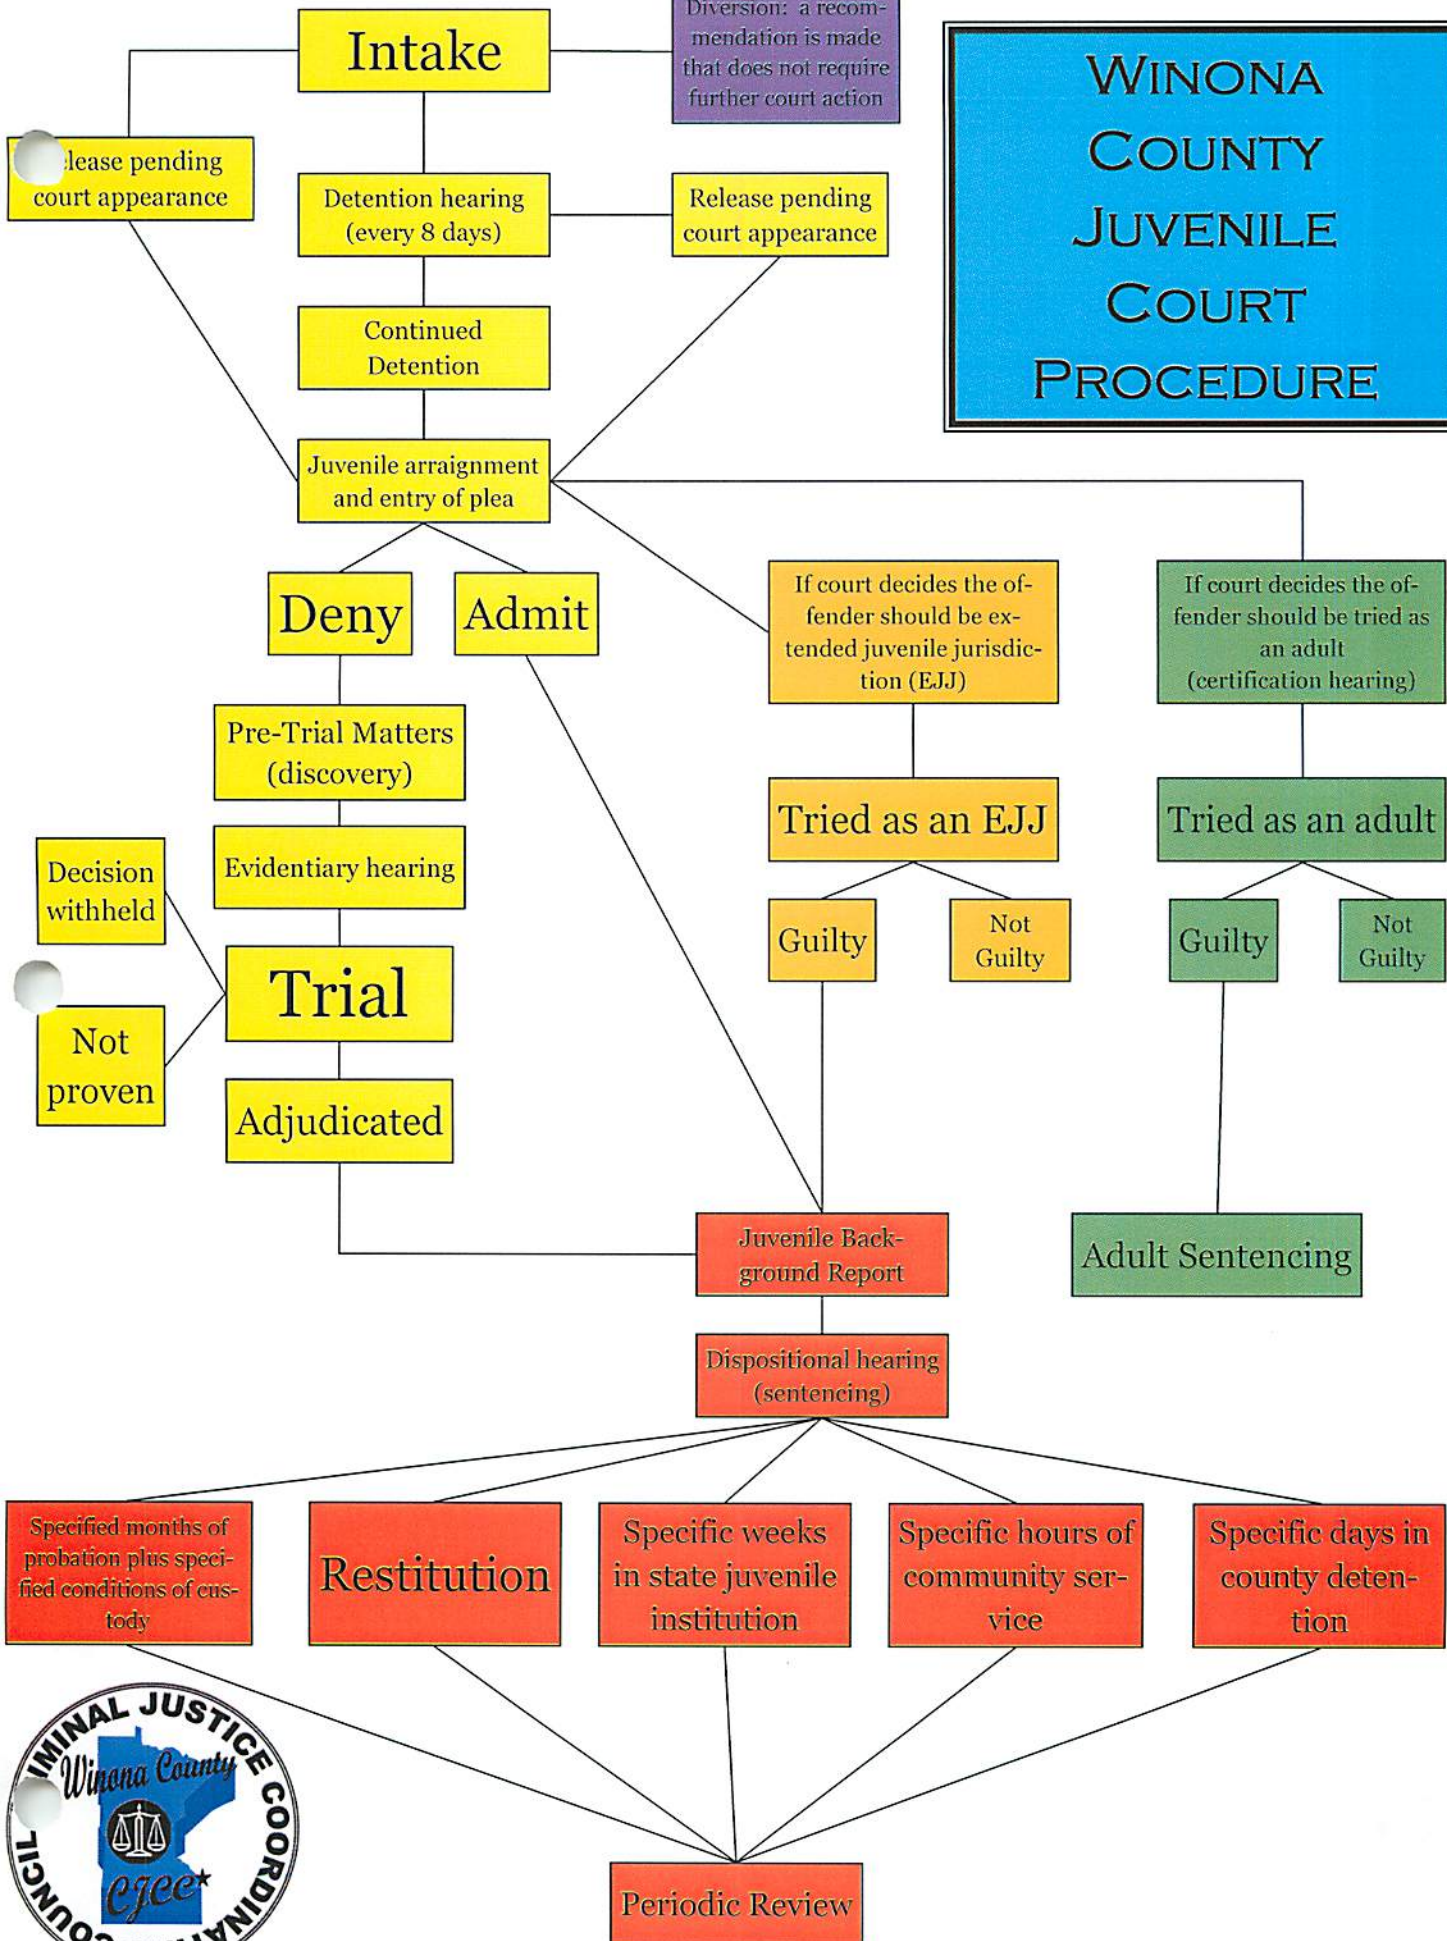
Winona County Juvenile Court Procedure

Intake

Diversion: a recommendation is made that does not require further court action

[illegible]lease pending court appearance

Detention hearing (every 8 days)

Release pending court appearance

Continued Detention

Juvenile arraignment and entry of plea

Deny

Admit

If court decides the offender should be extended juvenile jurisdiction (EJJ)

If court decides the offender should be tried as an adult (certification hearing)

Pre-Trial Matters (discovery)

Evidentiary hearing

Tried as an EJJ

Tried as an adult

Decision withheld

Trial

Not proven

Guilty

Not Guilty

Guilty

Not Guilty

Adjudicated

Juvenile Background Report

Adult Sentencing

Dispositional hearing (sentencing)

Specified months of probation plus specified conditions of custody

Restitution

Specific weeks in state juvenile institution

Specific hours of community service

Specific days in county detention

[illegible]MINAL JUSTICE COORDINA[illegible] COUNCIL
Winona County
CJCC

Periodic Review